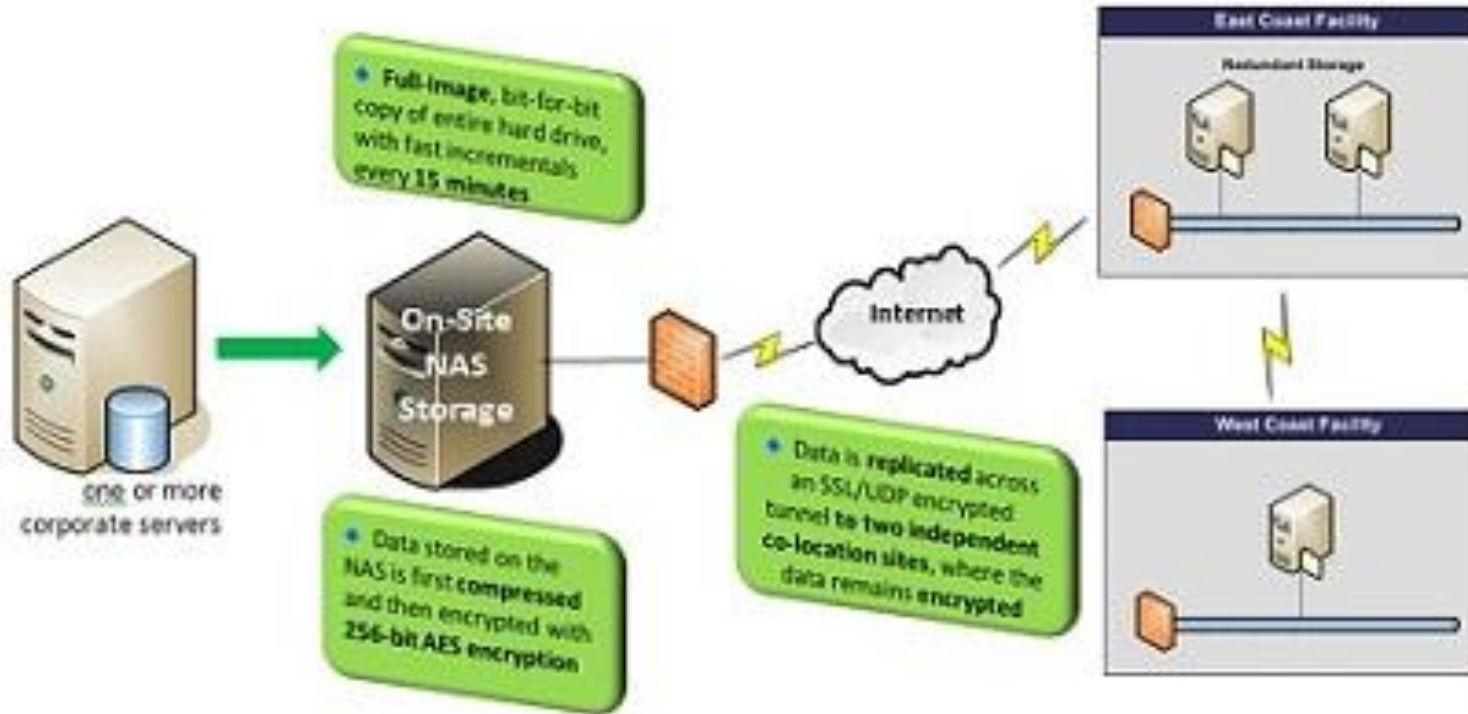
Full-image, bit-for-bit copy of entire hard drive, with fast incrementals every 15 minutes

one or more corporate servers

On-Site NAS Storage

Data stored on the NAS is first compressed and then encrypted with 256-bit AES encryption

Internet

Data is replicated across an SSL/UDP encrypted tunnel to two independent co-location sites, where the data remains encrypted

East Coast Facility

Redundant Storage

West Coast Facility